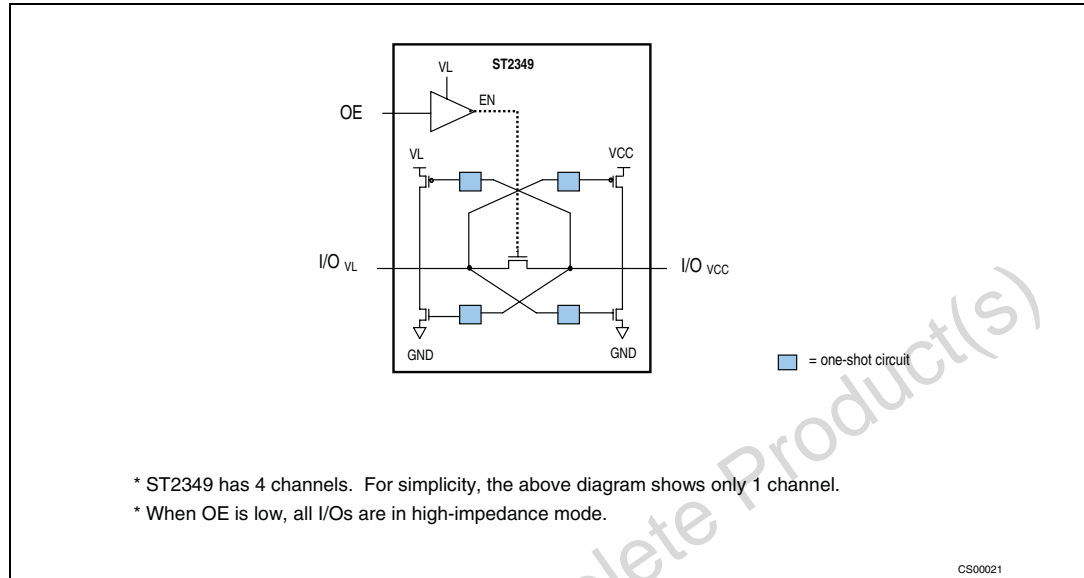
ST2349

VL

EN

OE

VL

VCC

I/O $_{VL}$

I/O $_{VCC}$

GND

GND

= one-shot circuit

* ST2349 has 4 channels. For simplicity, the above diagram shows only 1 channel.

* When OE is low, all I/Os are in high-impedance mode.

CS00021

lete Product(s)